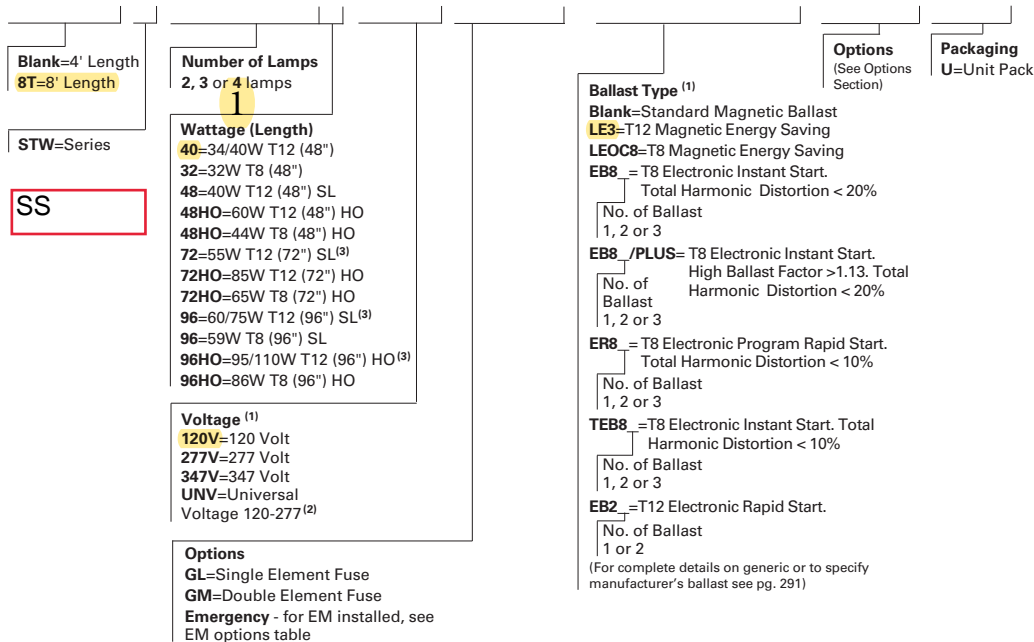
**Blank**=4' Length
**8T**=8' Length

**STW**=Series

SS

**Number of Lamps**
**2**, **3** or **4** lamps

1

**Wattage (Length)**
**40**=34/40W T12 (48")
**32**=32W T8 (48")
**48**=40W T12 (48") SL
**48HO**=60W T12 (48") HO
**48HO**=44W T8 (48") HO
**72**=55W T12 (72") SL$^{(3)}$
**72HO**=85W T12 (72") HO
**72HO**=65W T8 (72") HO
**96**=60/75W T12 (96") SL$^{(3)}$
**96**=59W T8 (96") SL
**96HO**=95/110W T12 (96") HO$^{(3)}$
**96HO**=86W T8 (96") HO

**Voltage** $^{(1)}$
**120V**=120 Volt
**277V**=277 Volt
**347V**=347 Volt
**UNV**=Universal Voltage 120-277$^{(2)}$

**Options**
**GL**=Single Element Fuse
**GM**=Double Element Fuse
**Emergency** - for EM installed, see EM options table

**Ballast Type** $^{(1)}$
**Blank**=Standard Magnetic Ballast
**LE3**=T12 Magnetic Energy Saving
**LEOC8**=T8 Magnetic Energy Saving
**EB8_**= T8 Electronic Instant Start. Total Harmonic Distortion < 20%
No. of Ballast
1, 2 or 3
**EB8_/PLUS**= T8 Electronic Instant Start. High Ballast Factor >1.13. Total Harmonic Distortion < 20%
No. of Ballast
1, 2 or 3
**ER8_**= T8 Electronic Program Rapid Start. Total Harmonic Distortion < 10%
No. of Ballast
1, 2 or 3
**TEB8_**=T8 Electronic Instant Start. Total Harmonic Distortion < 10%
No. of Ballast
1, 2 or 3
**EB2_**=T12 Electronic Rapid Start.
No. of Ballast
1 or 2
(For complete details on generic or to specify manufacturer's ballast see pg. 291)

**Options**
(See Options Section)

**Packaging**
**U**=Unit Pack